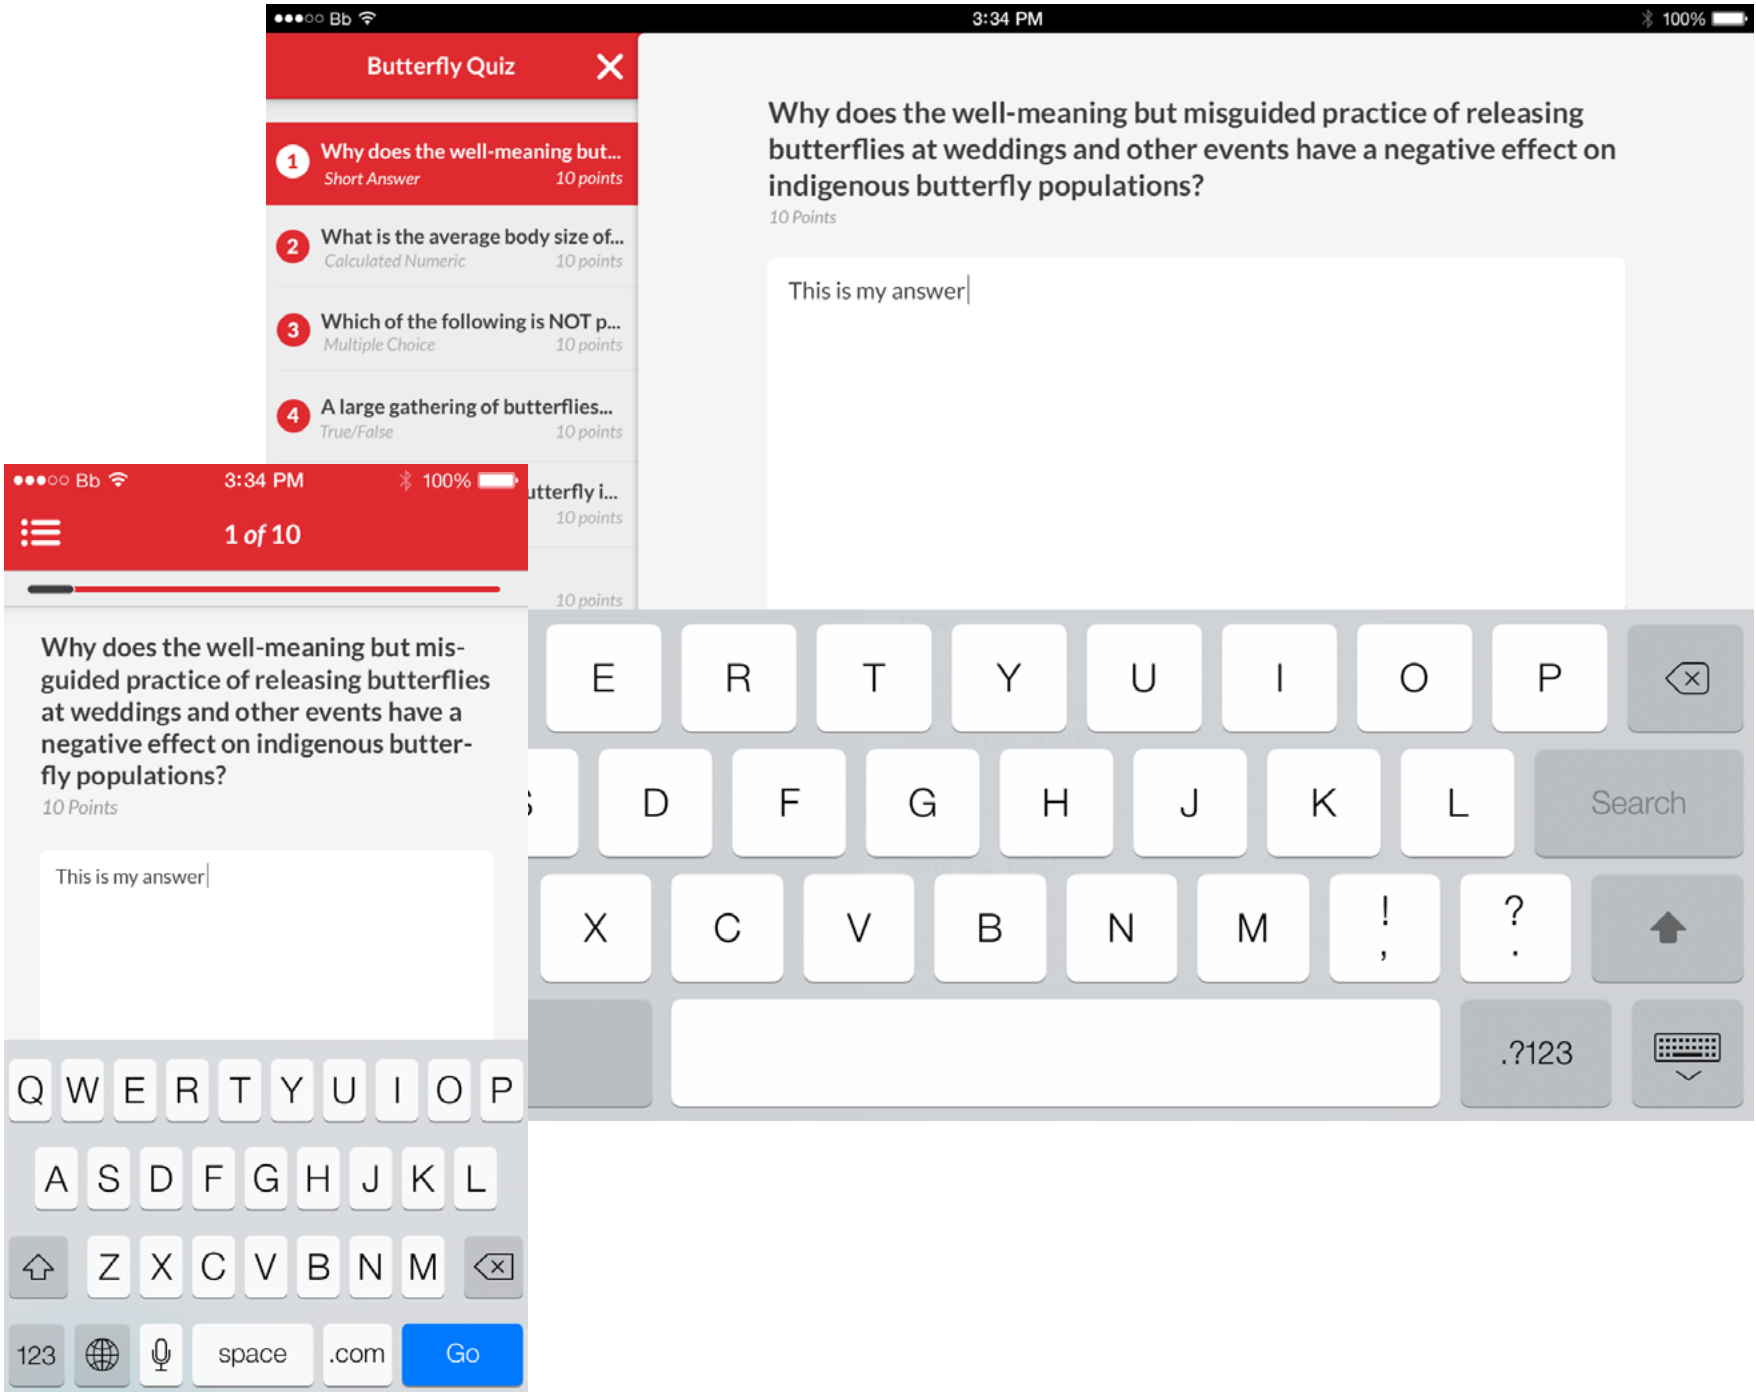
●●●○○ Bb 3:34 PM 100%

Butterfly Quiz ✕

1 Why does the well-meaning but...
Short Answer 10 points

2 What is the average body size of...
Calculated Numeric 10 points

3 Which of the following is NOT p...
Multiple Choice 10 points

4 A large gathering of butterflies...
True/False 10 points

utterfly i...
10 points

10 points

Why does the well-meaning but misguided practice of releasing butterflies at weddings and other events have a negative effect on indigenous butterfly populations?
10 Points

This is my answer

E R T Y U I O P
D F G H J K L Search
X C V B N M ! , ? .
.?123

●●●○○ Bb 3:34 PM 100%

1 of 10

Why does the well-meaning but misguided practice of releasing butterflies at weddings and other events have a negative effect on indigenous butterfly populations?
10 Points

This is my answer

Q W E R T Y U I O P
A S D F G H J K L
Z X C V B N M
123 space .com Go